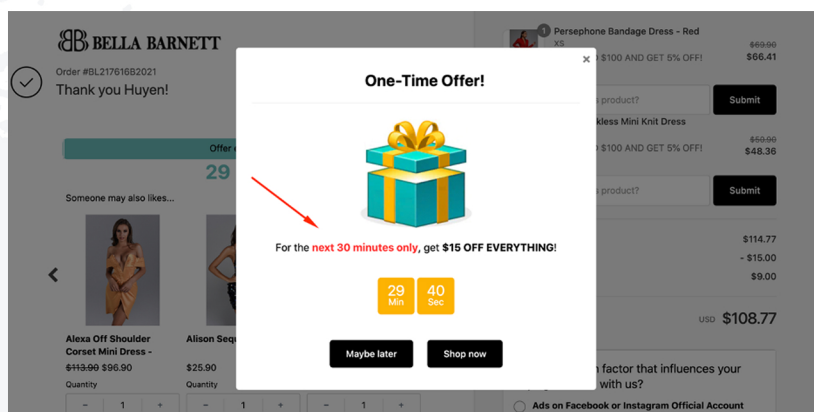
BB BELLA BARNETT

Order #BL217616B2021
Thank you Huyen!

Offer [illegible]
29

Someone may also like...

Alexa Off Shoulder Corset Mini Dress -
$113.90 $96.90
Quantity
- 1 +

Alison Seq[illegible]
$25.90
Quantity
- 1 +

- 1 +

1 Persephone Bandage Dress - Red
XS
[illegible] $100 AND GET 5% OFF!
$69.90
$66.41

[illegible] product?
Submit

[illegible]kless Mini Knit Dress
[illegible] $100 AND GET 5% OFF!
$50.90
$48.36

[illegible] product?
Submit

$114.77
- $15.00
$9.00

USD $108.77

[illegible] factor that influences your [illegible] with us?

Ads on Facebook or Instagram Official Account

×

One-Time Offer!

For the next 30 minutes only, get $15 OFF EVERYTHING!

29 Min
40 Sec

Maybe later
Shop now